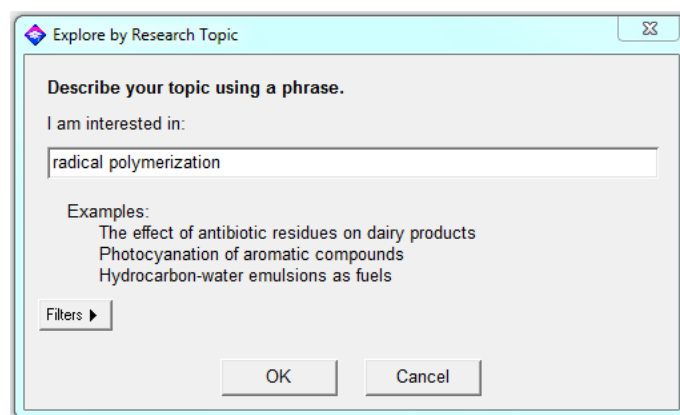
Explore by Research Topic

Describe your topic using a phrase.

I am interested in:

radical polymerization

Examples:
The effect of antibiotic residues on dairy products
Photocyanation of aromatic compounds
Hydrocarbon-water emulsions as fuels

Filters ▸

OK

Cancel